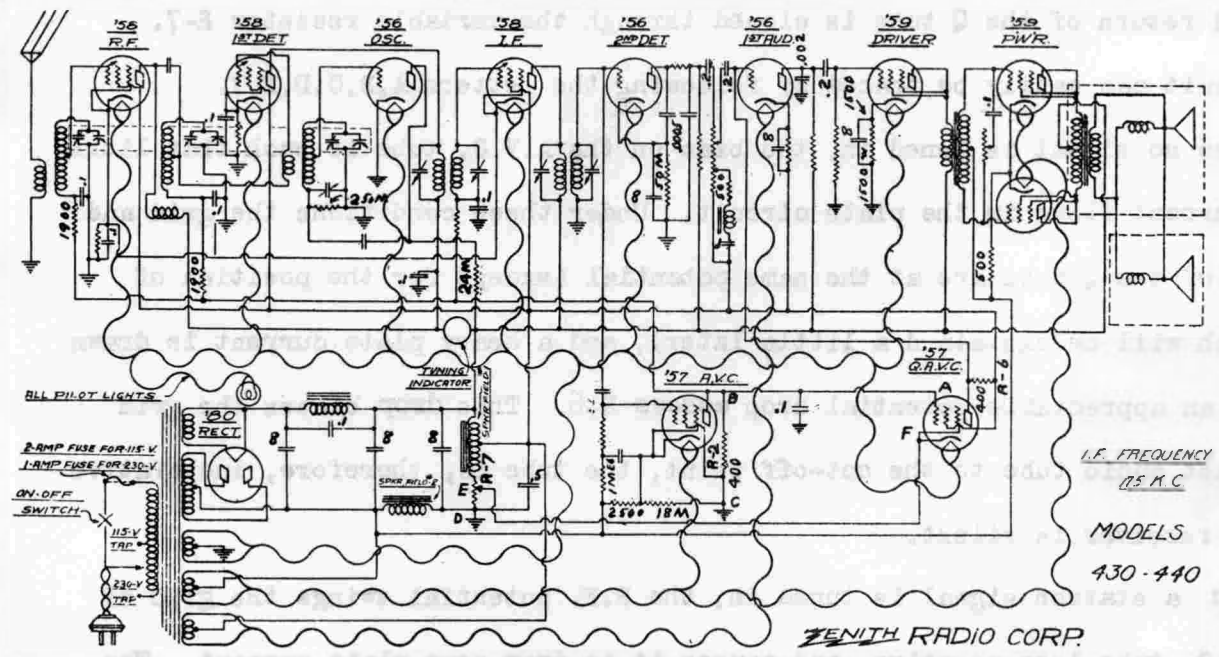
'58 R.F.

'58 1ST DET

'56 OSC.

'58 I.F.

'56 2ND DET

'56 1ST AUD.

'59 DRIVER

'59 PWR.

1900

.1

.25M

24M

.1

1900

8

.0005

5 M

.2

.2

.002

.2

8

500

1500

8

1500

.1

500

TUNING INDICATOR

ALL PILOT LIGHTS

'80 RECT

8

8

8

SPKR FIELD

SPKR FIELD

R-7

E

D

2-AMP FUSE FOR 115-V

1-AMP FUSE FOR 230-V

ON-OFF SWITCH

115-V TAP

230-V TAP

'57 A.V.C.

B

R-2

400

C

1MEG

2500

18M

'57 Q.A.V.C.

A

F

R-6

500

I.F. FREQUENCY 175 K.C.

MODELS 430 - 440

ZENITH RADIO CORP.